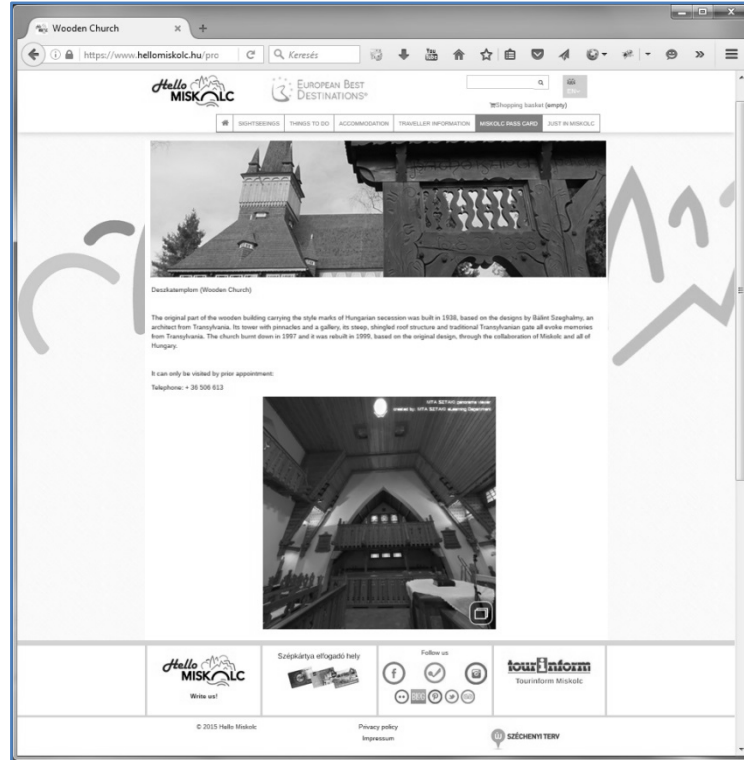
Wooden Church

https://www.hellomiskolc.hu/pro

Keresés

Hello MISKOLC

EUROPEAN BEST DESTINATIONS®

Shopping basket (empty)

EN

SIGHTSEEINGS | THINGS TO DO | ACCOMMODATION | TRAVELLER INFORMATION | MISKOLC PASS CARD | JUST IN MISKOLC

Deszkatemplom (Wooden Church)

The original part of the wooden building carrying the style marks of Hungarian secession was built in 1938, based on the designs by Bálint Szeghalmy, an architect from Transylvania. Its tower with pinnacles and a gallery, its steep, shingled roof structure and traditional Transylvanian gate all evoke memories from Transylvania. The church burnt down in 1997 and it was rebuilt in 1999, based on the original design, through the collaboration of Miskolc and all of Hungary.

It can only be visited by prior appointment:

Telephone: + 36 506 613

VITA SÉTÁK panoráma view
created by: VITA SÉTÁK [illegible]

Hello MISKOLC

Write us!

Szépkártya elfogadó hely

Follow us

tourinform

Tourinform Miskolc

© 2015 Hello Miskolc

Privacy policy

Impressum

SZÉCHENYI TERV